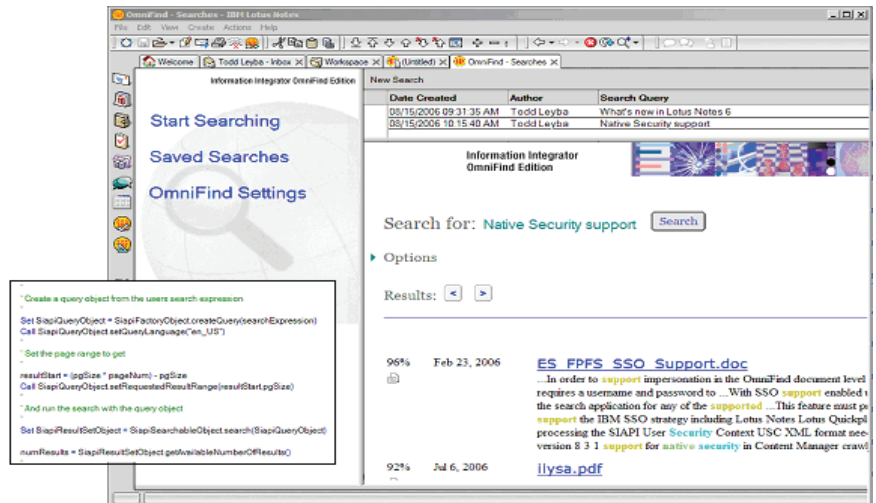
OmniFind - Searches - IBM Lotus Notes

File Edit View Create Actions Help

Welcome | Todd Leyba - Inbox | Workspace | (Untitled) | OmniFind - Searches

Information Integrator OmniFind Edition

Start Searching

Saved Searches

OmniFind Settings

New Search

| Date Created | Author | Search Query |
|---|---|---|
| 08/15/2006 09:31:35 AM | Todd Leyba | What's new in Lotus Notes 6 |
| 08/15/2006 10:15:40 AM | Todd Leyba | Native Security support |

Information Integrator OmniFind Edition

Search for: Native Security support Search

Options

Results: < >

96% Feb 23, 2006 ES_FPFS_SSO_Support.doc
...In order to support impersonation in the OmniFind document level requires a username and password to ...With SSO support enabled the search application for any of the supported ...This feature must p support the IBM SSO strategy including Lotus Notes Lotus Quickpl processing the SIAPI User Security Context USC XML format nee version 8 3 1 support for native security in Content Manager crawl

92% Jul 6, 2006 ilysa.pdf

' Create a query object from the users search expression
'
Set SiapiQueryObject = SiapiFactoryObject.createQuery(searchExpression)
Call SiapiQueryObject.setQueryLanguage("en_US")
'
' Set the page range to get
'
resultStart = (pgSize * pageNum) - pgSize
Call SiapiQueryObject.setRequestedResultRange(resultStart,pgSize)
'
' And run the search with the query object
'
Set SiapiResultSetObject = SiapiSearchableObject.search(SiapiQueryObject)
'
numResults = SiapiResultSetObject.getAvailableNumberOfResults()